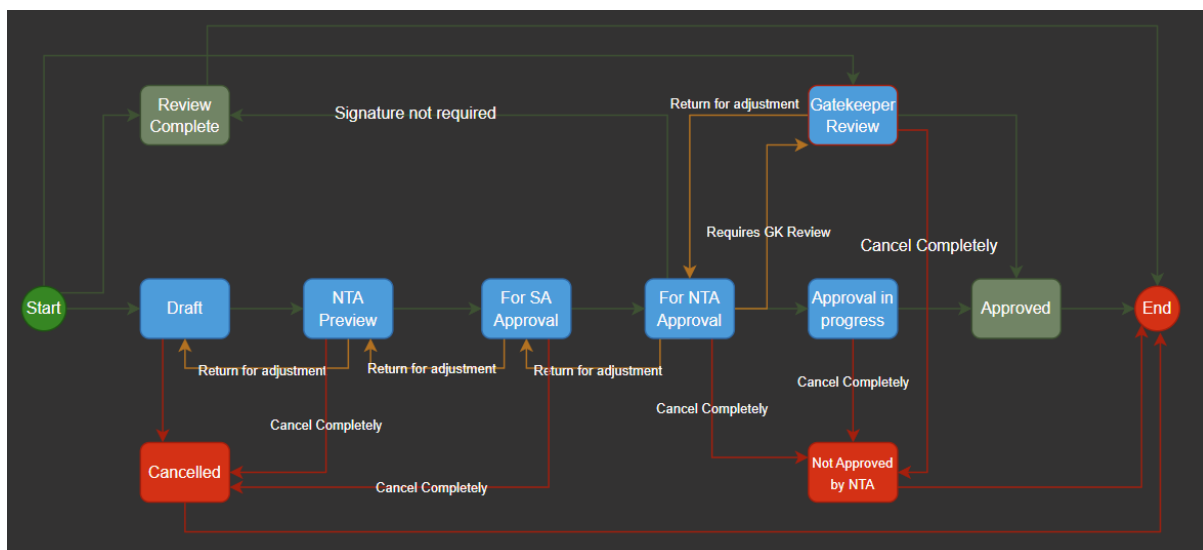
Review Complete

Signature not required

Return for adjustment

Gatekeeper Review

Requires GK Review

Cancel Completely

Start

Draft

NTA Preview

For SA Approval

For NTA Approval

Approval in progress

Approved

End

Return for adjustment

Return for adjustment

Return for adjustment

Cancel Completely

Cancel Completely

Cancel Completely

Cancelled

Not Approved by NTA

Cancel Completely